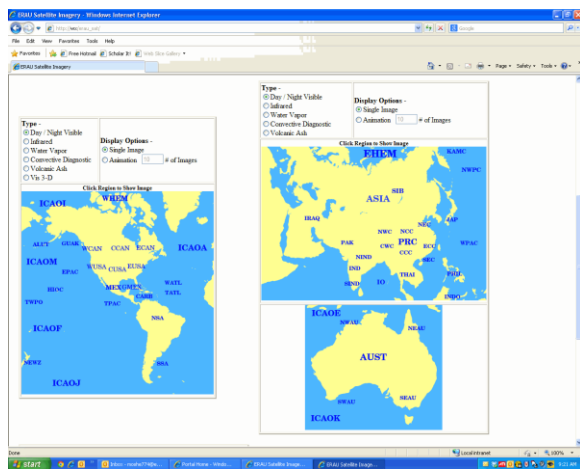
ERAU Satellite Imagery - Windows Internet Explorer

File Edit View Favorites Tools Help

Favorites | Free Hotmail | Scholar 81 | Web Slice Gallery

ERAU Satellite Imagery

Page • Safety • Tools •

Type -
Day / Night Visible
Infrared
Water Vapor
Convective Diagnostic
Volcanic Ash
Vis 3-D

Display Options -
Single Image
Animation 10 # of Images

Click Region to Show Image

ICAOI
WHEM
ALUT
GUAK
WCAN
CCAN
ECAN
ICAOA
ICAOM
EPAC
WUSA
CUSA
EUSA
HIOC
MEXGM
CARB
WATL
TATL
TWPO
TPAC
ICAOF
NSA
NEWZ
SSA
ICAOJ

Type -
Day / Night Visible
Infrared
Water Vapor
Convective Diagnostic
Volcanic Ash

Display Options -
Single Image
Animation 10 # of Images

Click Region to Show Image

EHEM
KAMC
NWPC
SIB
ASIA
IRAQ
NEC
JAP
PAK
NWC
NCC
PRC
CWC
ECC
WPAC
NIND
CCC
SEC
IND
THAI
FOIJ
SIND
IO
INDO

ICAOE
NWAU
NEAU
AUST
SWAU
SEAU
ICAOK

Done
Local intranet
100%
start
Inbox - revoha774@a...
Portal Home - Windo...
ERAU Satellite Imager...
ERAU Satellite Image...
9:22 AM